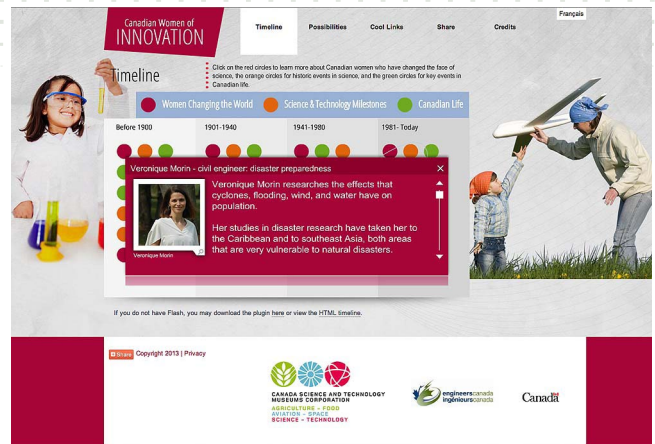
Canadian Women of INNOVATION

Timeline

Possibilities

Cool Links

Share

Credits

Français

Timeline

Click on the red circles to learn more about Canadian women who have changed the face of science, the orange circles for historic events in science, and the green circles for key events in Canadian life.

Women Changing the World

Science & Technology Milestones

Canadian Life

Before 1900

1901-1940

1941-1980

1981- Today

Veronique Morin - civil engineer: disaster preparedness

Veronique Morin researches the effects that cyclones, flooding, wind, and water have on population.

Her studies in disaster research have taken her to the Caribbean and to southeast Asia, both areas that are very vulnerable to natural disasters.

Veronique Morin

If you do not have Flash, you may download the plugin here or view the HTML timeline.

Share Copyright 2013 | Privacy

CANADA SCIENCE AND TECHNOLOGY MUSEUMS CORPORATION
AGRICULTURE + FOOD
AVIATION + SPACE
SCIENCE + TECHNOLOGY

engineers canada
ingénieurs canada

Canada